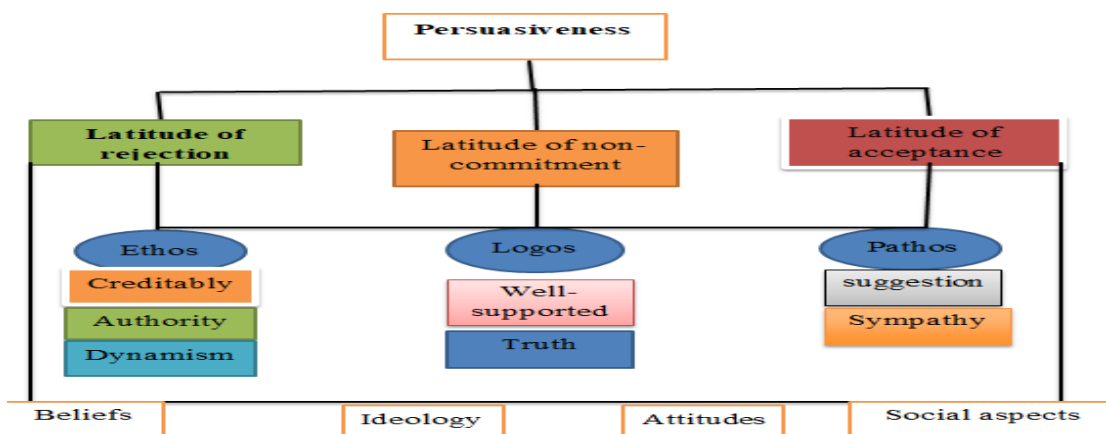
Persuasiveness

Latitude of rejection

Latitude of non-commitment

Latitude of acceptance

Ethos

Creditably

Authority

Dynamism

Logos

Well-supported

Truth

Pathos

suggestion

Sympathy

Beliefs

Ideology

Attitudes

Social aspects